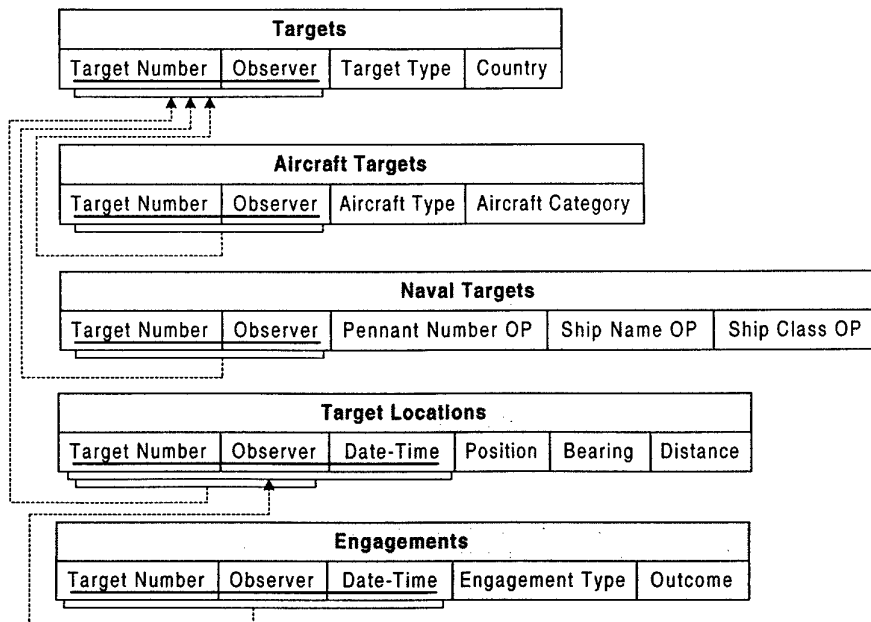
| Targets | | | |
|---|---|---|---|
| Target Number | Observer | Target Type | Country |

| Aircraft Targets | | | |
|---|---|---|---|
| Target Number | Observer | Aircraft Type | Aircraft Category |

| Naval Targets | | | | |
|---|---|---|---|---|
| Target Number | Observer | Pennant Number OP | Ship Name OP | Ship Class OP |

| Target Locations | | | | | |
|---|---|---|---|---|---|
| Target Number | Observer | Date-Time | Position | Bearing | Distance |

| Engagements | | | | |
|---|---|---|---|---|
| Target Number | Observer | Date-Time | Engagement Type | Outcome |